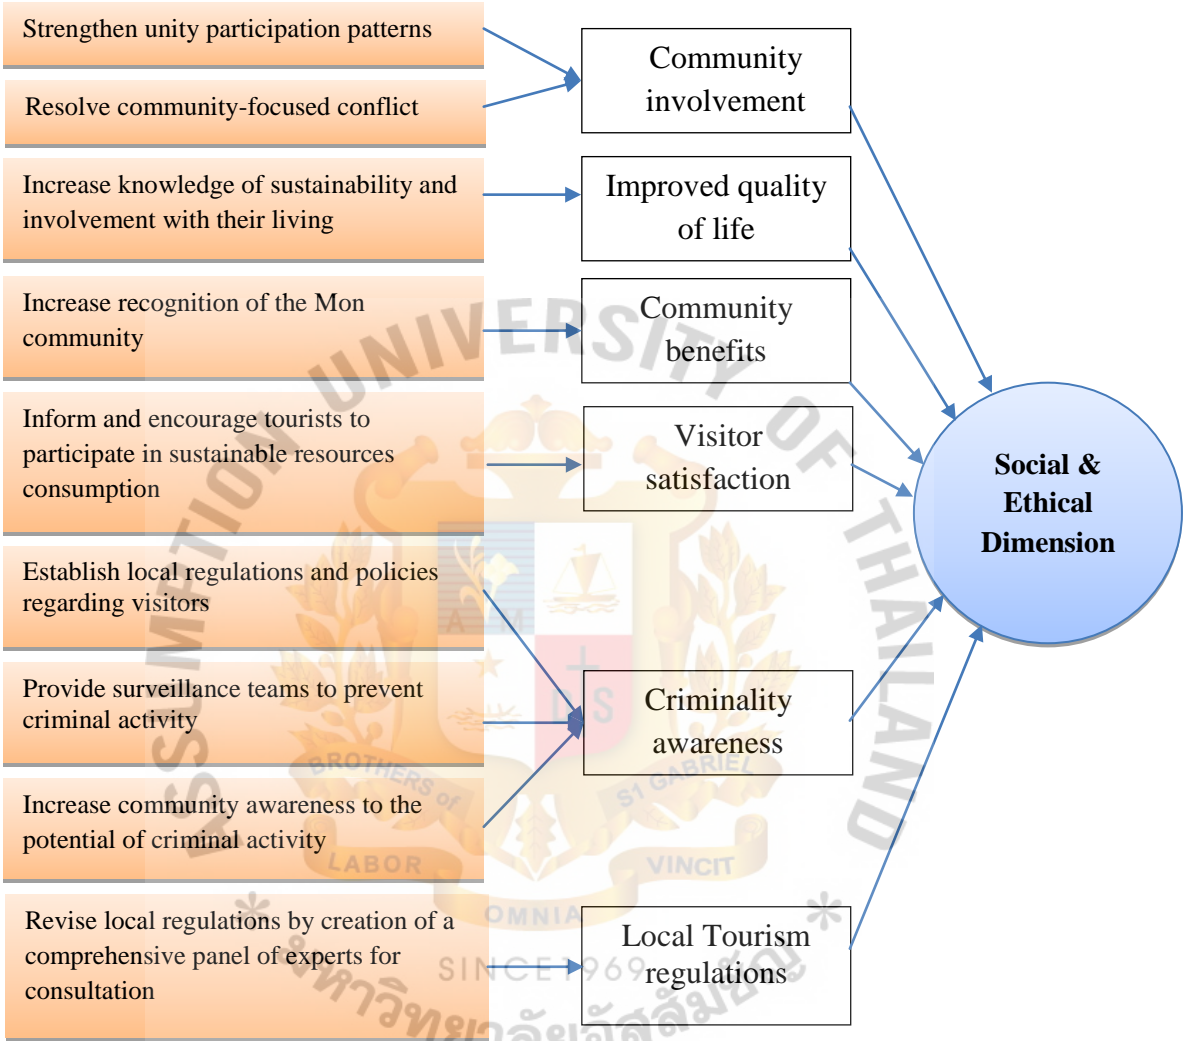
Strengthen unity participation patterns

Resolve community-focused conflict

Increase knowledge of sustainability and involvement with their living

Increase recognition of the Mon community

Inform and encourage tourists to participate in sustainable resources consumption

Establish local regulations and policies regarding visitors

Provide surveillance teams to prevent criminal activity

Increase community awareness to the potential of criminal activity

Revise local regulations by creation of a comprehensive panel of experts for consultation

Community involvement

Improved quality of life

Community benefits

Visitor satisfaction

Criminality awareness

Local Tourism regulations

Social & Ethical Dimension

ASSUMPTION UNIVERSITY OF THAILAND

BROTHERS of ST GABRIEL

LABOR VINCIT

OMNIA

SINCE 1969

มหาวิทยาลัยอัสสัมชัญ